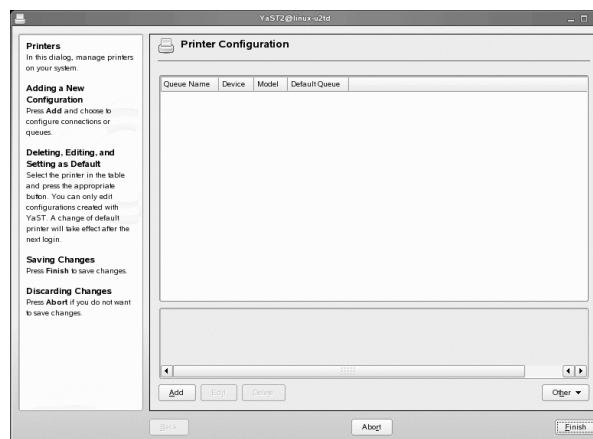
YaST2@linux-u2td

Printers
In this dialog, manage printers on your system.

Adding a New Configuration
Press Add and choose to configure connections or queues.

Deleting, Editing, and Setting as Default
Select the printer in the table and press the appropriate button. You can only edit configurations created with YaST. A change of default printer will take effect after the next login.

Saving Changes
Press Finish to save changes.

Discarding Changes
Press Abort if you do not want to save changes.

Printer Configuration

| Queue Name | Device | Model | Default Queue |
|---|---|---|---|

Add Edit Delete Other

Back Abort Finish